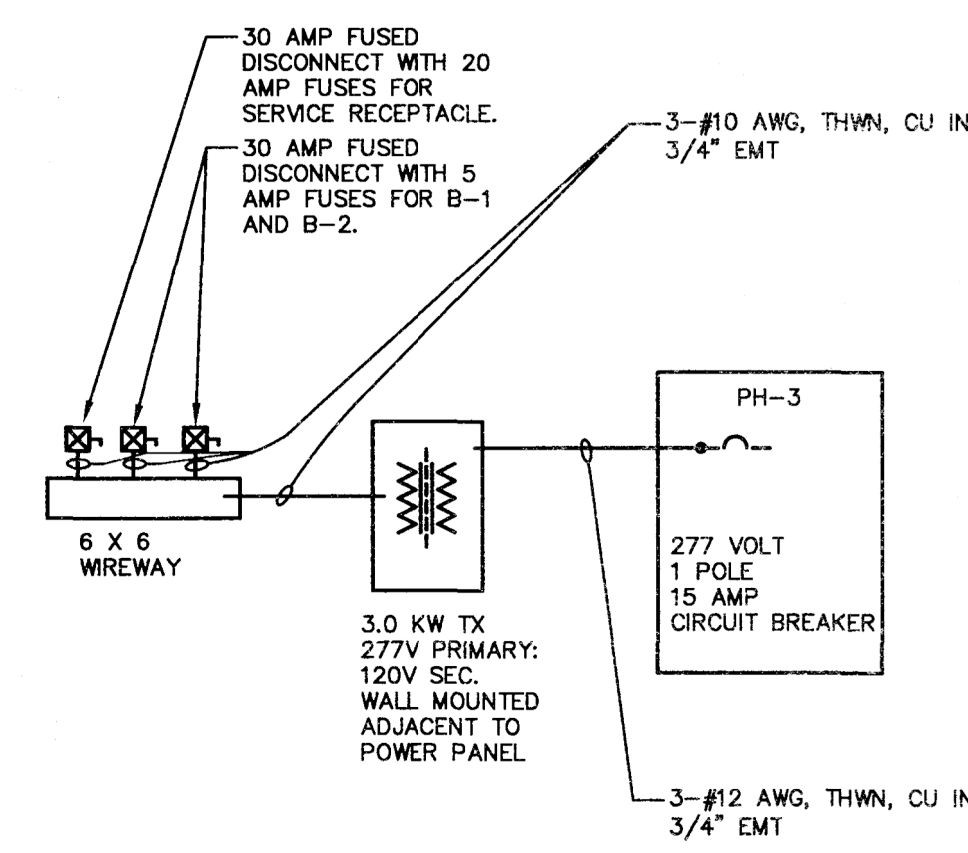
30 AMP FUSED DISCONNECT WITH 20 AMP FUSES FOR SERVICE RECEPTACLE.

30 AMP FUSED DISCONNECT WITH 5 AMP FUSES FOR B-1 AND B-2.

3-#10 AWG, THWN, CU IN 3/4" EMT

PH-3

6 X 6 WIREWAY

277 VOLT
1 POLE
15 AMP
CIRCUIT BREAKER

3.0 KW TX
277V PRIMARY:
120V SEC.
WALL MOUNTED
ADJACENT TO
POWER PANEL

3-#12 AWG, THWN, CU IN 3/4" EMT